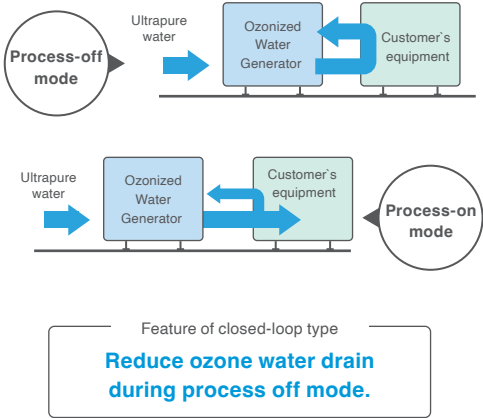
Process-off mode

Ultrapure water

Ozonized Water Generator

Customer`s equipment

Ultrapure water

Ozonized Water Generator

Customer`s equipment

Process-on mode

Feature of closed-loop type

Reduce ozone water drain during process off mode.